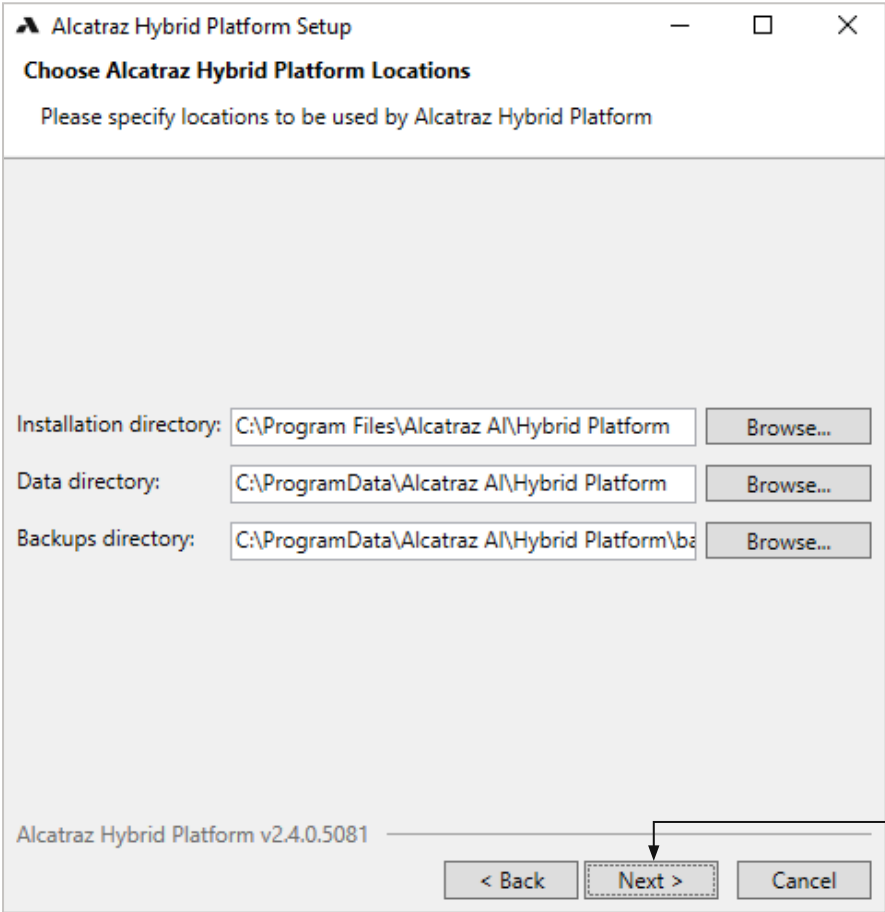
Alcatraz Hybrid Platform Setup

Choose Alcatraz Hybrid Platform Locations

Please specify locations to be used by Alcatraz Hybrid Platform

Installation directory: C:\Program Files\Alcatraz AI\Hybrid Platform Browse...

Data directory: C:\ProgramData\Alcatraz AI\Hybrid Platform Browse...

Backups directory: C:\ProgramData\Alcatraz AI\Hybrid Platform\ba Browse...

Alcatraz Hybrid Platform v2.4.0.5081

< Back Next > Cancel